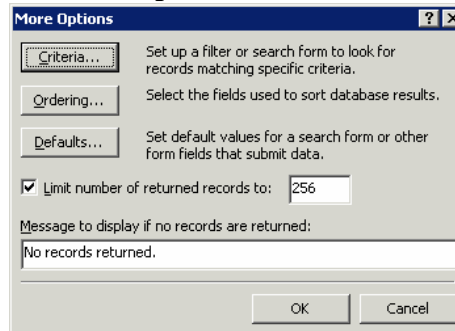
More Options

?

Criteria...

Set up a filter or search form to look for records matching specific criteria.

Ordering...

Select the fields used to sort database results.

Defaults...

Set default values for a search form or other form fields that submit data.

Limit number of returned records to: 256

Message to display if no records are returned:

No records returned.

OK

Cancel